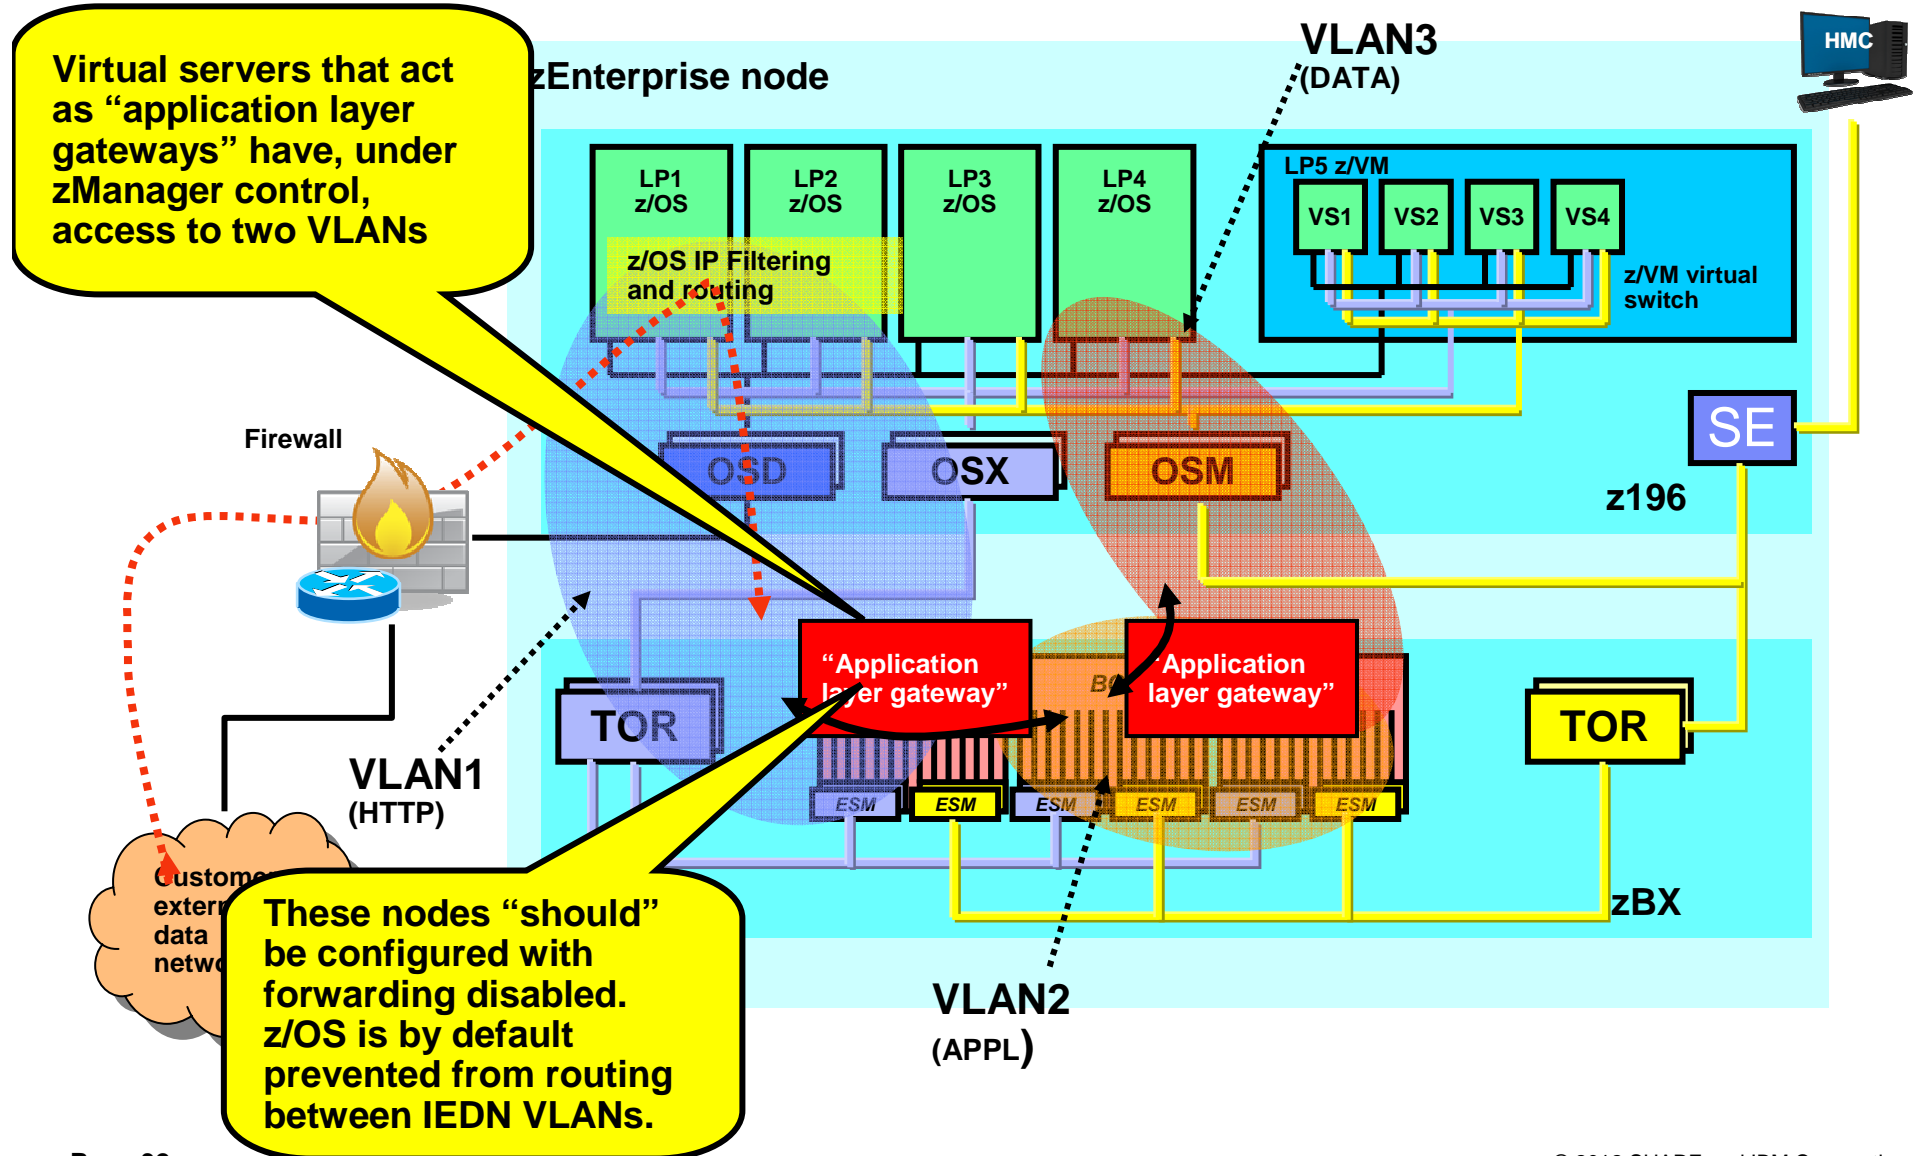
Virtual servers that act as “application layer gateways” have, under zManager control, access to two VLANs

zEnterprise node

VLAN3
(DATA)

HMC

LP1
z/OS

LP2
z/OS

LP3
z/OS

LP4
z/OS

LP5 z/VM

VS1

VS2

VS3

VS4

z/VM virtual switch

z/OS IP Filtering and routing

Firewall

OSD

OSX

OSM

SE

z196

TOR

“Application layer gateway”

BC

“Application layer gateway”

TOR

ESM

ESM

ESM

ESM

ESM

ESM

VLAN1
(HTTP)

Custome
extern
data
netwo

zBX

These nodes “should” be configured with forwarding disabled. z/OS is by default prevented from routing between IEDN VLANs.

VLAN2
(APPL)